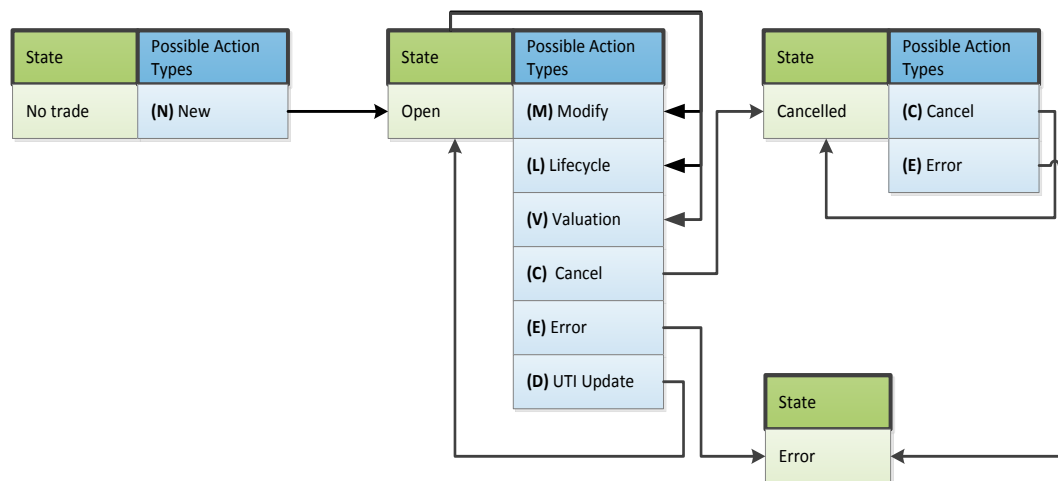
| State | Possible Action Types |
|---|---|
| No trade | **(N)** New |

| State | Possible Action Types |
|---|---|
| Open | **(M)** Modify |
| | **(L)** Lifecycle |
| | **(V)** Valuation |
| | **(C)** Cancel |
| | **(E)** Error |
| | **(D)** UTI Update |

| State | Possible Action Types |
|---|---|
| Cancelled | **(C)** Cancel |
| | **(E)** Error |

| State |
|---|
| Error |